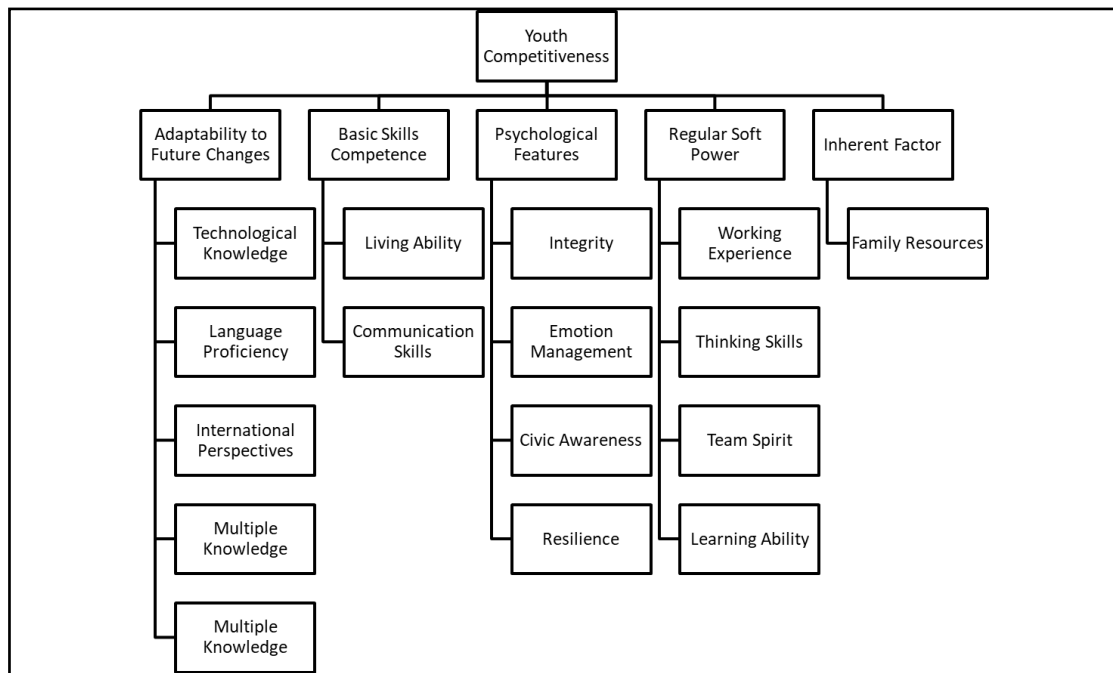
Youth Competitiveness

Adaptability to Future Changes

Technological Knowledge

Language Proficiency

International Perspectives

Multiple Knowledge

Multiple Knowledge

Basic Skills Competence

Living Ability

Communication Skills

Psychological Features

Integrity

Emotion Management

Civic Awareness

Resilience

Regular Soft Power

Working Experience

Thinking Skills

Team Spirit

Learning Ability

Inherent Factor

Family Resources